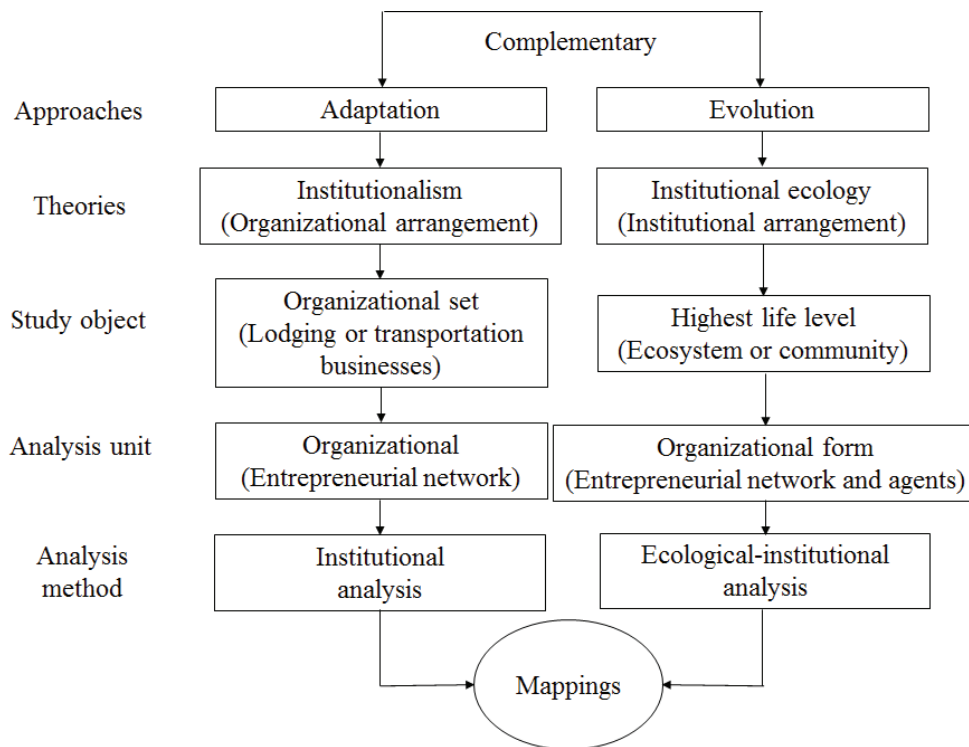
Complementary

Approaches
Adaptation
Evolution

Theories
Institutionalism (Organizational arrangement)
Institutional ecology (Institutional arrangement)

Study object
Organizational set (Lodging or transportation businesses)
Highest life level (Ecosystem or community)

Analysis unit
Organizational (Entrepreneurial network)
Organizational form (Entrepreneurial network and agents)

Analysis method
Institutional analysis
Ecological-institutional analysis

Mappings